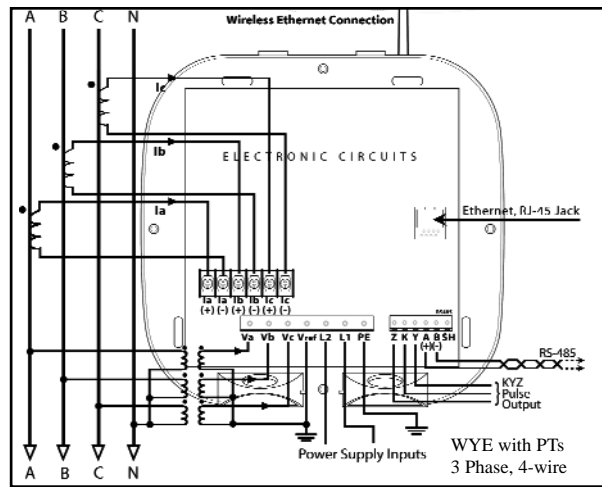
A B C N

Wireless Ethernet Connection

Ic

Ib

Ia

ELECTRONIC CIRCUITS

Ethernet, RJ-45 Jack

Ia (+) Ia (-) Ib (+) Ib (-) Ic (+) Ic (-)

RS485

Va Vb Vc Vref L2 L1 PE

Z K Y A B SH
(+)(-)

RS-485

KYZ
Pulse
Output

A B C N

Power Supply Inputs

WYE with PTs
3 Phase, 4-wire